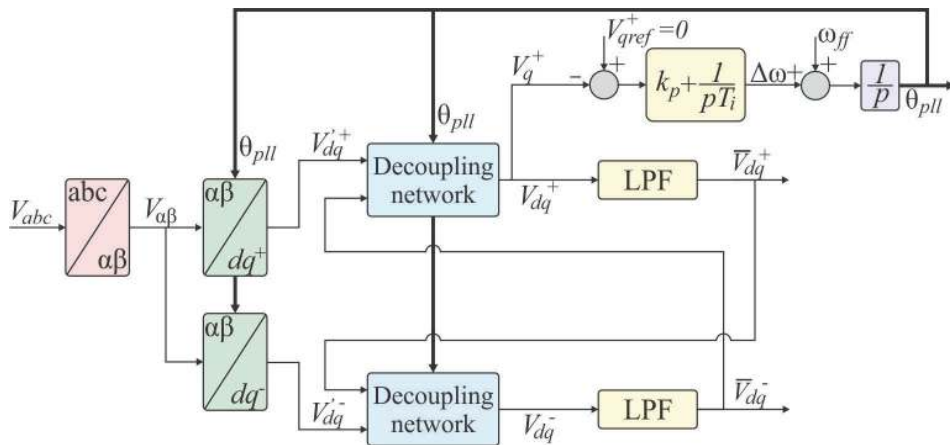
$V_{qref}^{+}=0$

$V_q^+$

$-$

$+$

$k_p+\frac{1}{pT_i}$

$\Delta\omega$

$+$

$\omega_{ff}$

$+$

$\frac{1}{p}$

$\theta_{pll}$

$\theta_{pll}$

$\theta_{pll}$

$V_{dq}^{'+}$

Decoupling network

$V_{dq}^+$

LPF

$\overline{V}_{dq}^+$

$V_{abc}$

abc

$\alpha\beta$

$V_{\alpha\beta}$

$\alpha\beta$

$dq^+$

$\alpha\beta$

$dq^-$

$V_{dq}^{'-}$

Decoupling network

$V_{dq}^-$

LPF

$\overline{V}_{dq}^-$